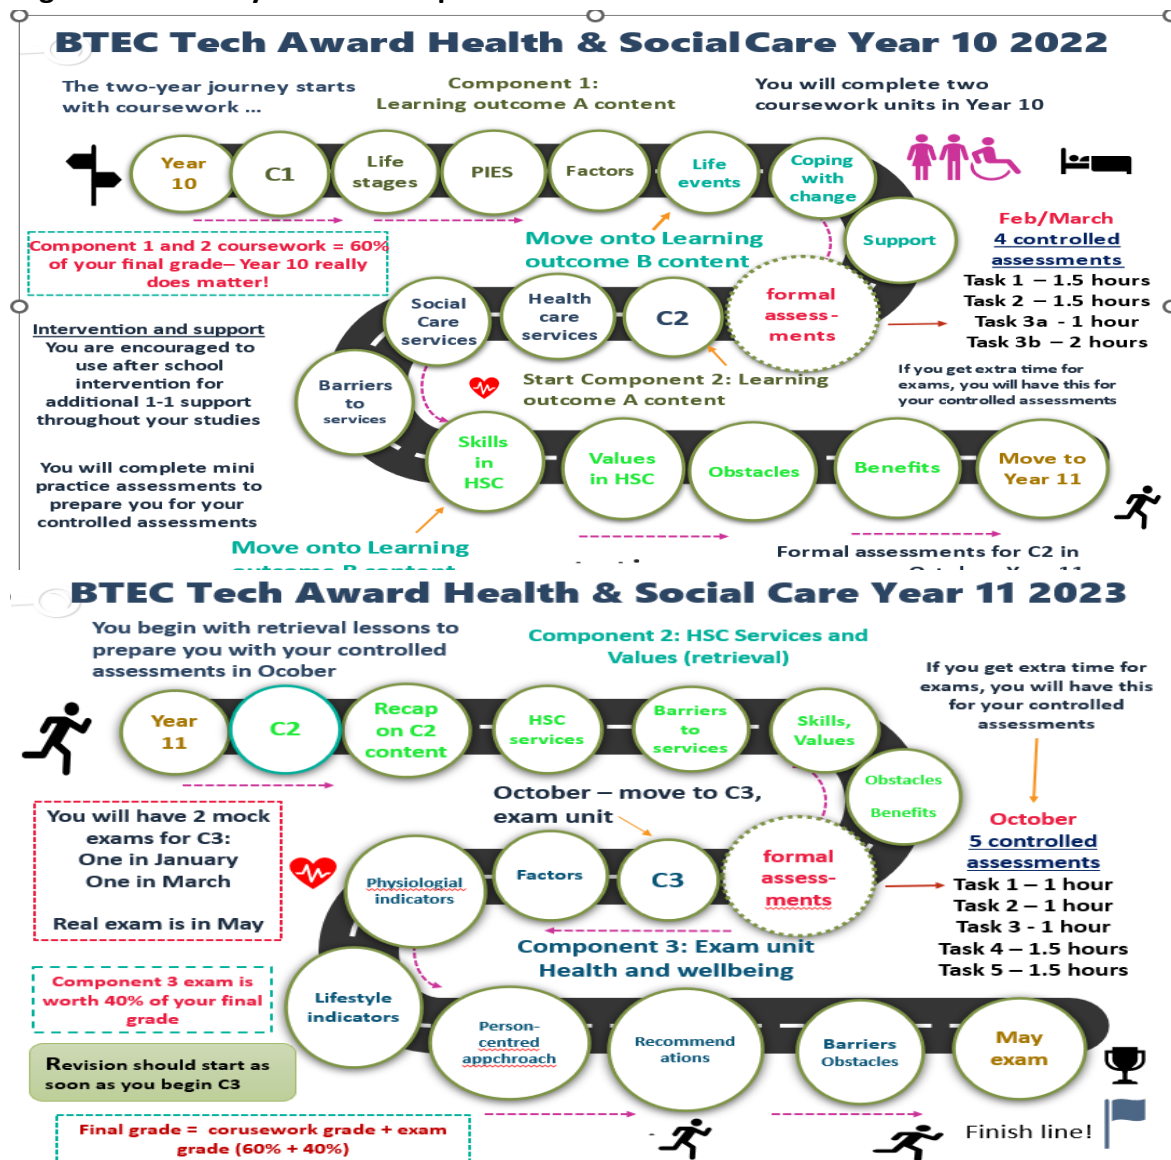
BTEC Tech Award Health & Social Care Year 10 2022

The two-year journey starts with coursework ...

Component 1:
Learning outcome A content

You will complete two coursework units in Year 10

Year 10

C1

Life stages

PIES

Factors

Life events

Coping with change

Support

Component 1 and 2 coursework = 60% of your final grade– Year 10 really does matter!

Move onto Learning outcome B content

Feb/March
4 controlled assessments
Task 1 – 1.5 hours
Task 2 – 1.5 hours
Task 3a - 1 hour
Task 3b – 2 hours

Intervention and support
You are encouraged to use after school intervention for additional 1-1 support throughout your studies

Social Care services

Health care services

C2

formal assess-ments

Barriers to services

Start Component 2: Learning outcome A content

If you get extra time for exams, you will have this for your controlled assessments

You will complete mini practice assessments to prepare you for your controlled assessments

Skills in HSC

Values in HSC

Obstacles

Benefits

Move to Year 11

Move onto Learning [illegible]

Formal assessments for C2 in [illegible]

BTEC Tech Award Health & Social Care Year 11 2023

You begin with retrieval lessons to prepare you with your controlled assessments in Ocober

Component 2: HSC Services and Values (retrieval)

If you get extra time for exams, you will have this for your controlled assessments

Year 11

C2

Recap on C2 content

HSC services

Barriers to services

Skills, Values

Obstacles

Benefits

October – move to C3, exam unit

You will have 2 mock exams for C3:
One in January
One in March

Real exam is in May

Physiologial indicators

Factors

C3

formal assess-ments

October
5 controlled assessments
Task 1 – 1 hour
Task 2 – 1 hour
Task 3 - 1 hour
Task 4 – 1.5 hours
Task 5 – 1.5 hours

Component 3: Exam unit
Health and wellbeing

Component 3 exam is worth 40% of your final grade

Lifestyle indicators

Revision should start as soon as you begin C3

Person-centred appchroach

Recommend ations

Barriers Obstacles

May exam

Final grade = corusework grade + exam grade (60% + 40%)

Finish line!